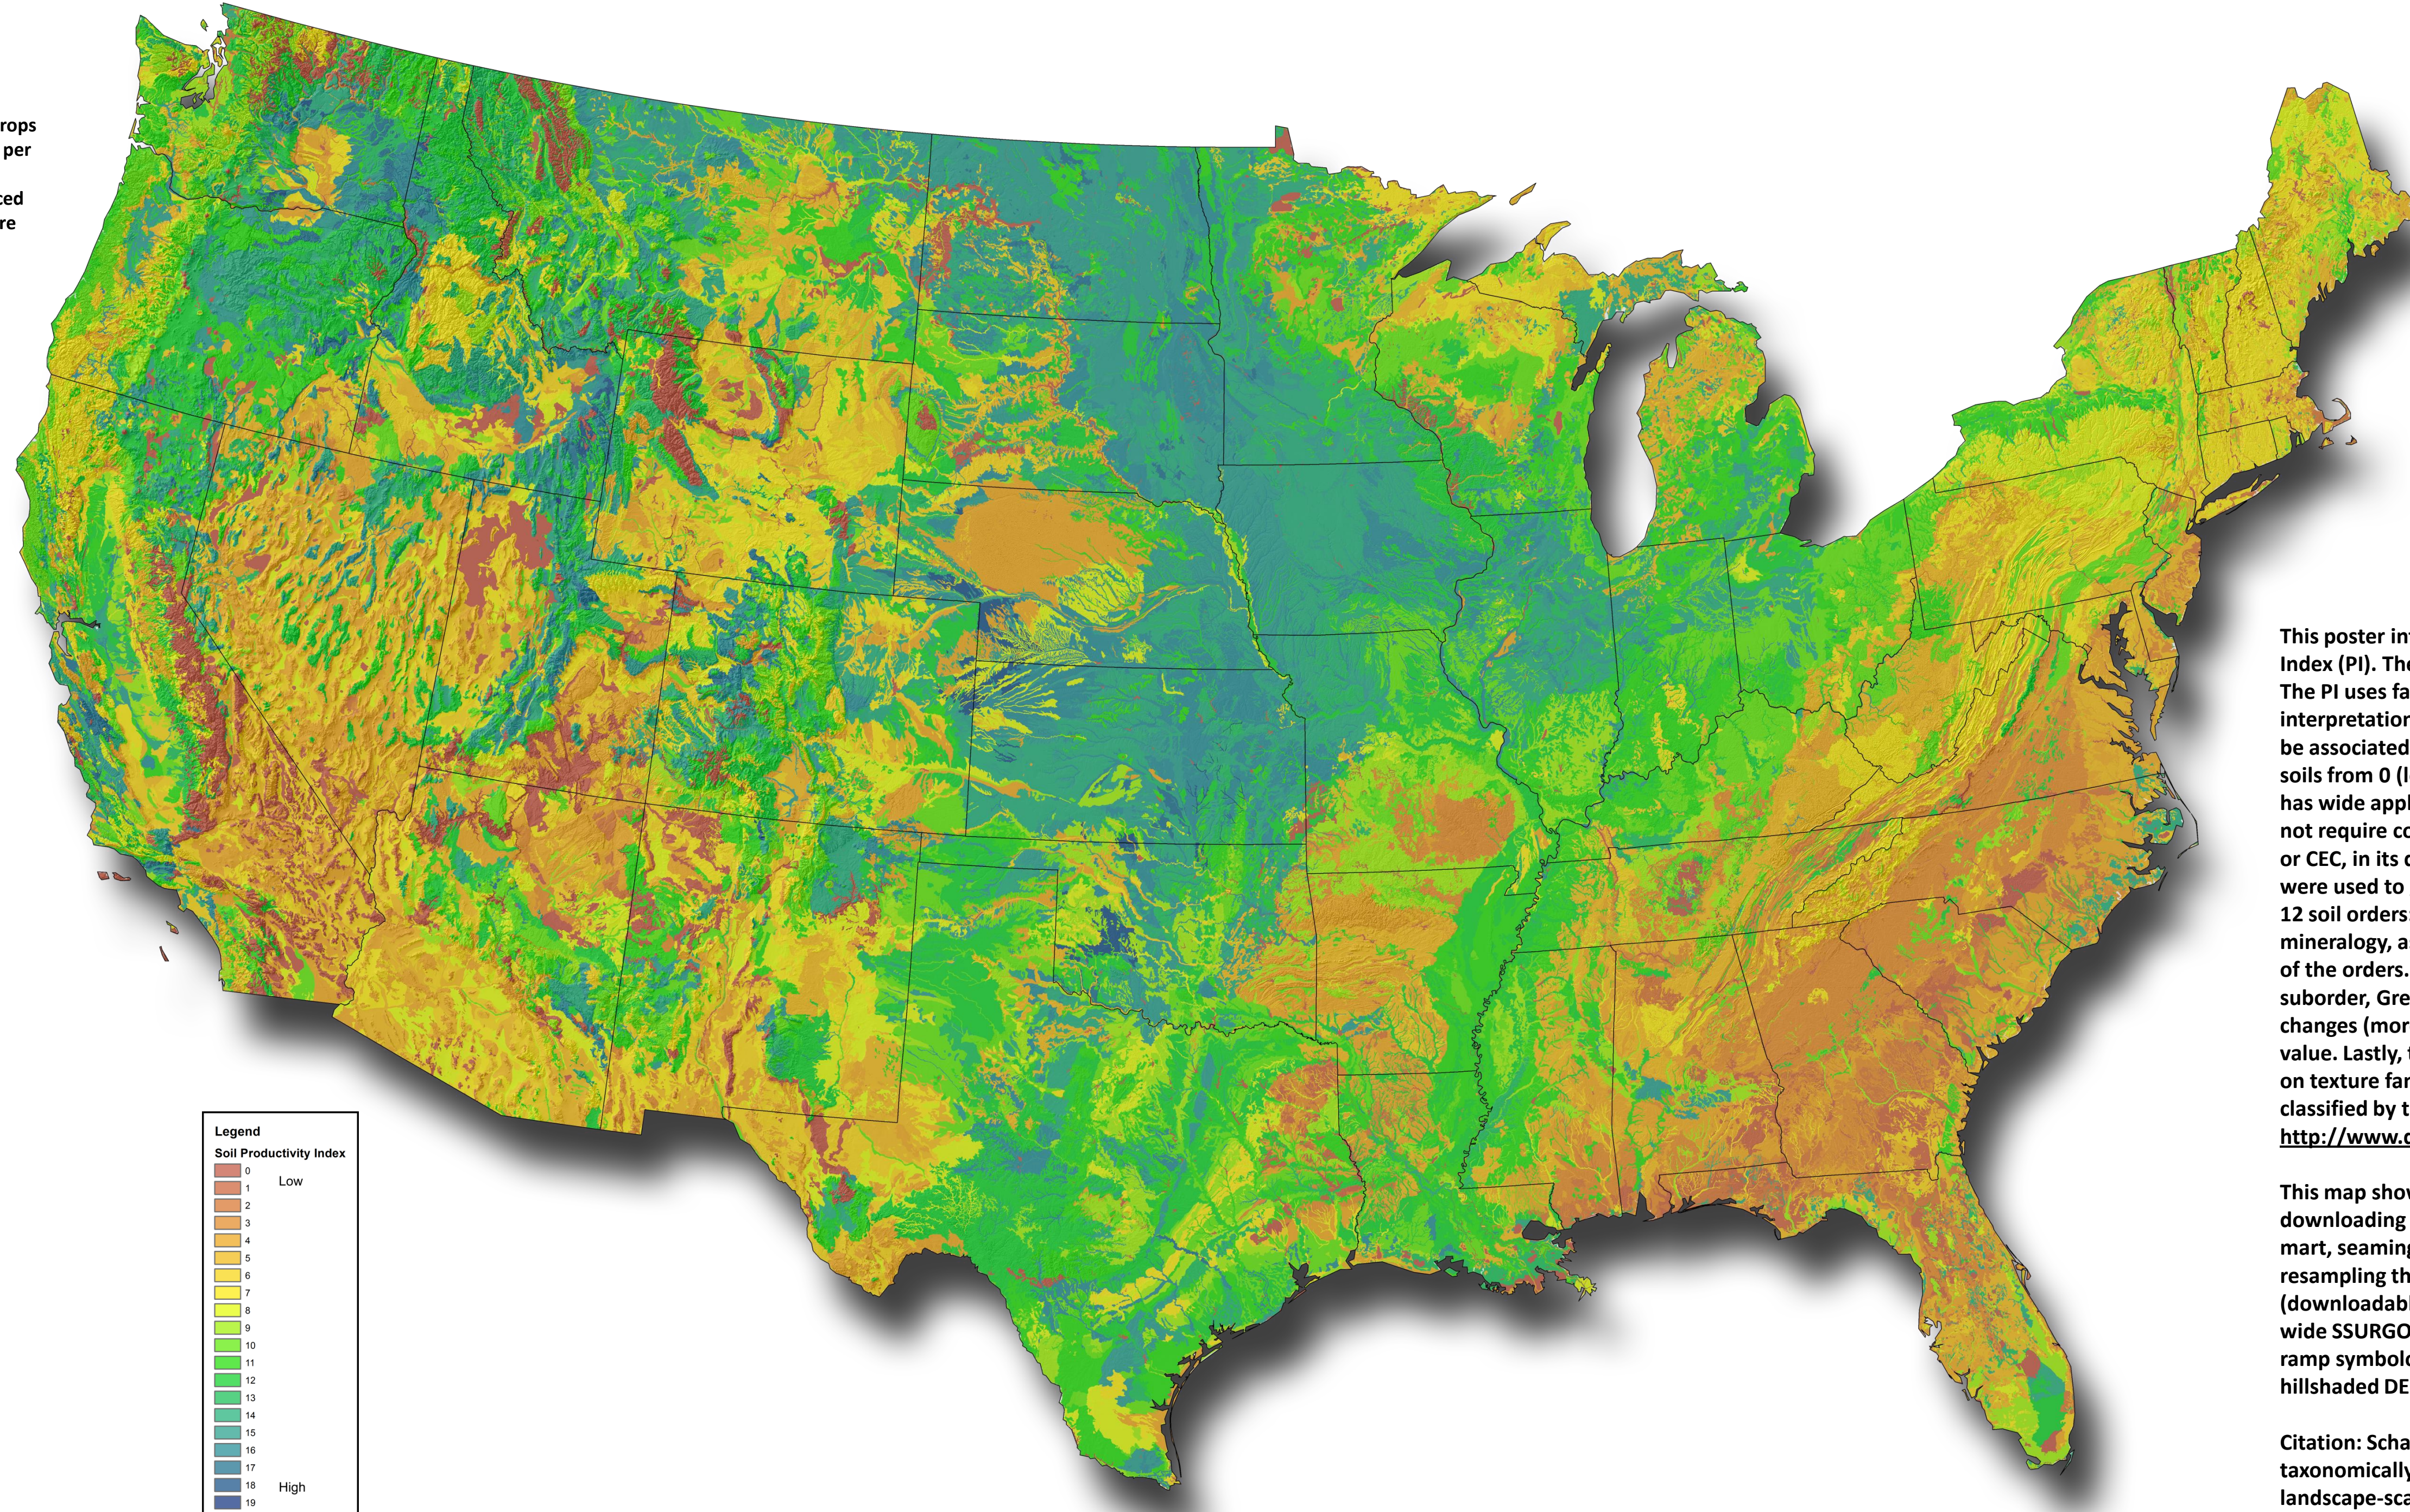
rops
per
ced
re

Legend
Soil Productivity Index
0 Low
1
2
3
4
5
6
7
8
9
10
11
12
13
14
15
16
17
18 High
19

This poster in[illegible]
Index (PI). The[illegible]
The PI uses fa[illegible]
interpretation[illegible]
be associated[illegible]
soils from 0 (l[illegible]
has wide appl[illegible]
not require co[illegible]
or CEC, in its c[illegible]
were used to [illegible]
12 soil orders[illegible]
mineralogy, a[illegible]
of the orders.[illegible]
suborder, Gre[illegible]
changes (mor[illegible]
value. Lastly, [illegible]
on texture fa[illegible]
classified by t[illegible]
http://www.c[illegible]

This map show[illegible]
downloading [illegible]
mart, seaming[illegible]
resampling th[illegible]
(downloadab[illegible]
wide SSURGO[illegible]
ramp symbol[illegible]
hillshaded DE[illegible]

Citation: Scha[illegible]
taxonomically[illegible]
landscape-sca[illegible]